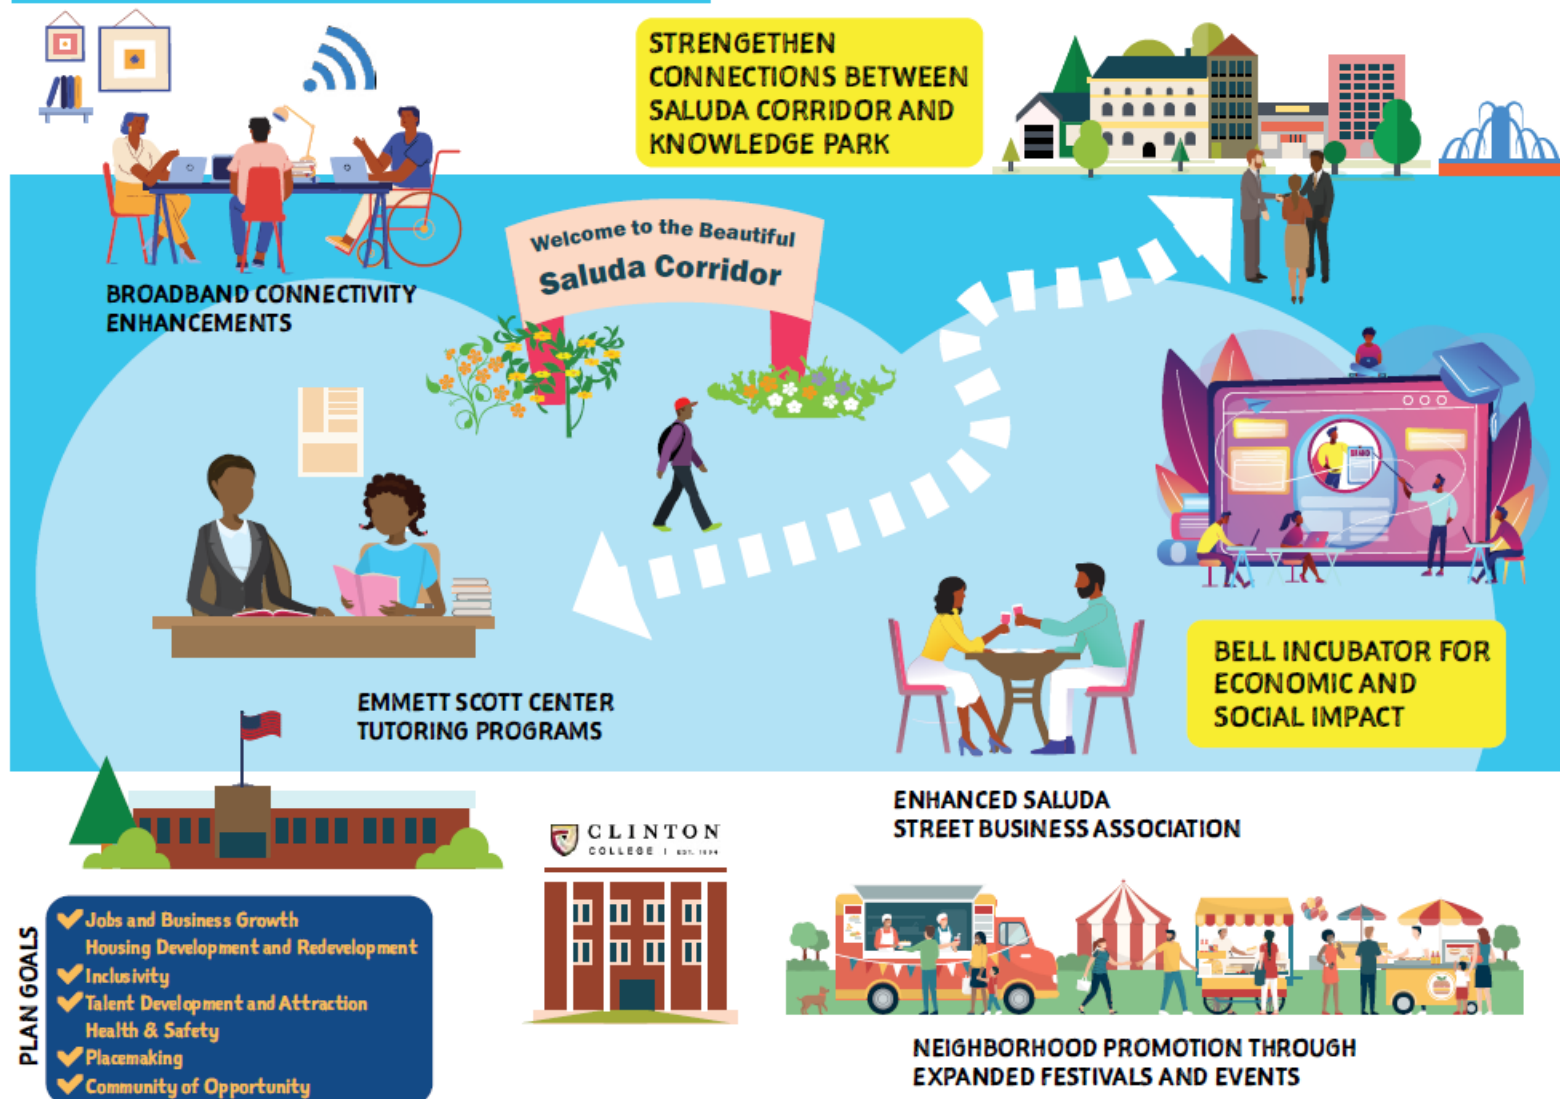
STRENGTHEN CONNECTIONS BETWEEN SALUDA CORRIDOR AND KNOWLEDGE PARK

Welcome to the Beautiful
Saluda Corridor

BROADBAND CONNECTIVITY ENHANCEMENTS

EMMETT SCOTT CENTER TUTORING PROGRAMS

BELL INCUBATOR FOR ECONOMIC AND SOCIAL IMPACT

ENHANCED SALUDA STREET BUSINESS ASSOCIATION

CLINTON
COLLEGE | EST. 1894

PLAN GOALS
✔ Jobs and Business Growth
Housing Development and Redevelopment
✔ Inclusivity
✔ Talent Development and Attraction
Health & Safety
✔ Placemaking
✔ Community of Opportunity

NEIGHBORHOOD PROMOTION THROUGH EXPANDED FESTIVALS AND EVENTS